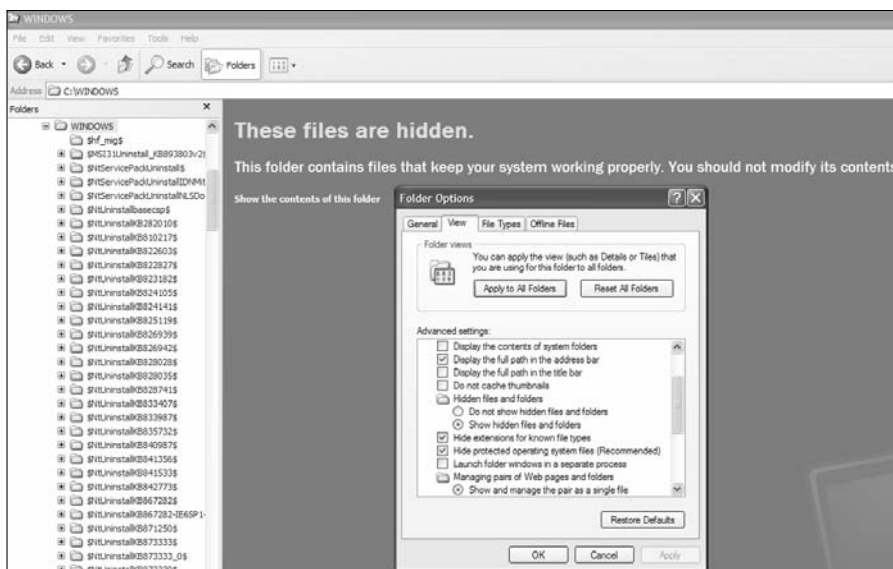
WINDOWS

File Edit View Favorites Tools Help

Back Search Folders

Address C:\WINDOWS

Folders ×

WINDOWS
$hf_mig$
$MSI31Uninstall_KB893803v2$
$NtServicePackUninstall$
$NtServicePackUninstallIDNMit
$NtServicePackUninstallNLSDo
$NtUninstallbasecsp$
$NtUninstallKB282010$
$NtUninstallKB810217$
$NtUninstallKB822603$
$NtUninstallKB822827$
$NtUninstallKB823182$
$NtUninstallKB824105$
$NtUninstallKB824141$
$NtUninstallKB825119$
$NtUninstallKB826939$
$NtUninstallKB826942$
$NtUninstallKB828028$
$NtUninstallKB828035$
$NtUninstallKB828741$
$NtUninstallKB833407$
$NtUninstallKB833987$
$NtUninstallKB835732$
$NtUninstallKB840987$
$NtUninstallKB841356$
$NtUninstallKB841533$
$NtUninstallKB842773$
$NtUninstallKB867282$
$NtUninstallKB867282-IE6SP1-
$NtUninstallKB871250$
$NtUninstallKB873333$
$NtUninstallKB873333_0$
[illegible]

These files are hidden.

This folder contains files that keep your system working properly. You should not modify its contents

Show the contents of this folder

Folder Options

General View File Types Offline Files

Folder views
You can apply the view (such as Details or Tiles) that you are using for this folder to all folders.
Apply to All Folders Reset All Folders

Advanced settings:
Display the contents of system folders
Display the full path in the address bar
Display the full path in the title bar
Do not cache thumbnails
Hidden files and folders
Do not show hidden files and folders
Show hidden files and folders
Hide extensions for known file types
Hide protected operating system files (Recommended)
Launch folder windows in a separate process
Managing pairs of Web pages and folders
Show and manage the pair as a single file

Restore Defaults

OK Cancel Apply